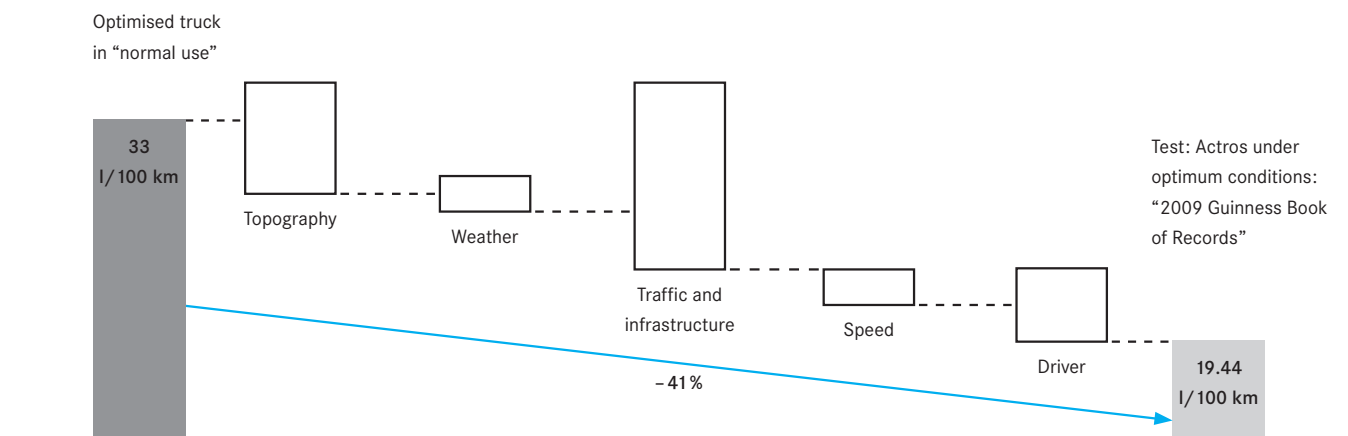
Optimised truck in “normal use”

33 l/100 km

Topography

Weather

Traffic and infrastructure

Speed

Driver

–41%

Test: Actros under optimum conditions: “2009 Guinness Book of Records”

19.44 l/100 km